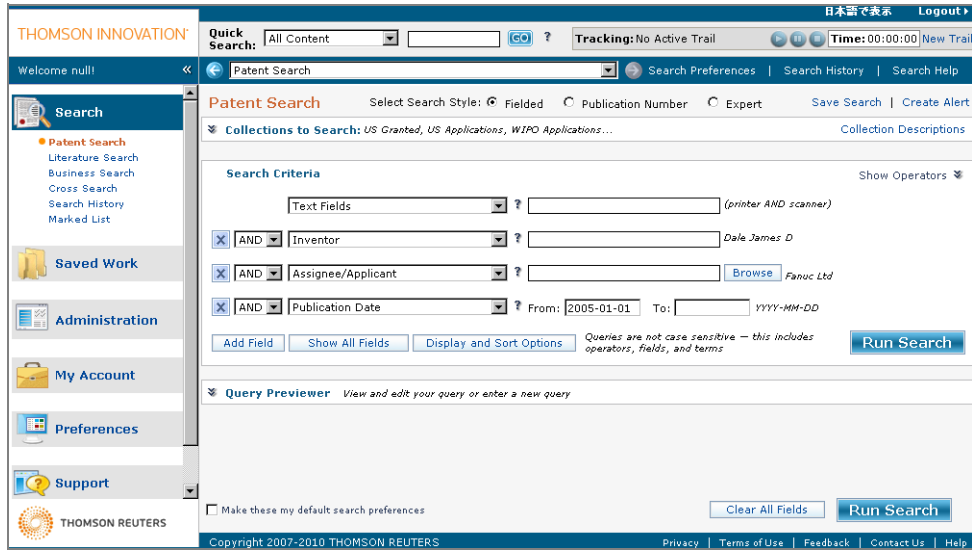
日本語で表示 Logout

THOMSON INNOVATION

Quick Search: All Content GO ?

Tracking: No Active Trail

Time: 00:00:00 New Trail

Welcome null!

Patent Search

Search Preferences | Search History | Search Help

Search

Patent Search
Literature Search
Business Search
Cross Search
Search History
Marked List

Saved Work

Administration

My Account

Preferences

Support

THOMSON REUTERS

Patent Search

Select Search Style: Fielded Publication Number Expert

Save Search | Create Alert

Collections to Search: US Granted, US Applications, WIPO Applications...

Collection Descriptions

Search Criteria

Show Operators

Text Fields ? (printer AND scanner)

AND Inventor ? Dale James D

AND Assignee/Applicant ? Browse Fanuc Ltd

AND Publication Date ? From: 2005-01-01 To: YYYY-MM-DD

Add Field Show All Fields Display and Sort Options

Queries are not case sensitive — this includes operators, fields, and terms

Run Search

Query Previewer View and edit your query or enter a new query

Make these my default search preferences

Clear All Fields Run Search

Copyright 2007-2010 THOMSON REUTERS

Privacy | Terms of Use | Feedback | Contact Us | Help